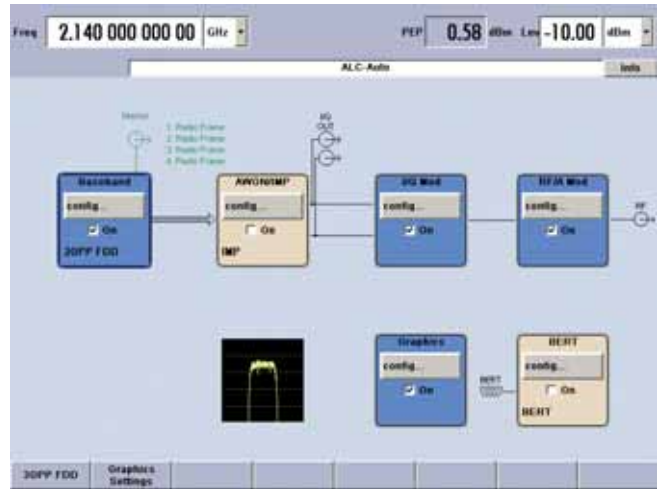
Freq 2.140 000 000 00 GHz

PEP 0.58 dBm Lev -10.00 dBm

ALC-Auto

Info

Marker

1. Radio Frame
2. Radio Frame
3. Radio Frame
4. Radio Frame

I/Q OUT

Baseband

config...

On

3GPP FDD

AWGN/IMP

config...

On

IMP

I/Q Mod

config...

On

RF/A Mod

config...

On

RF

Graphics

config...

On

BERT

BERT

config...

On

BERT

3GPP FDD

Graphics Settings